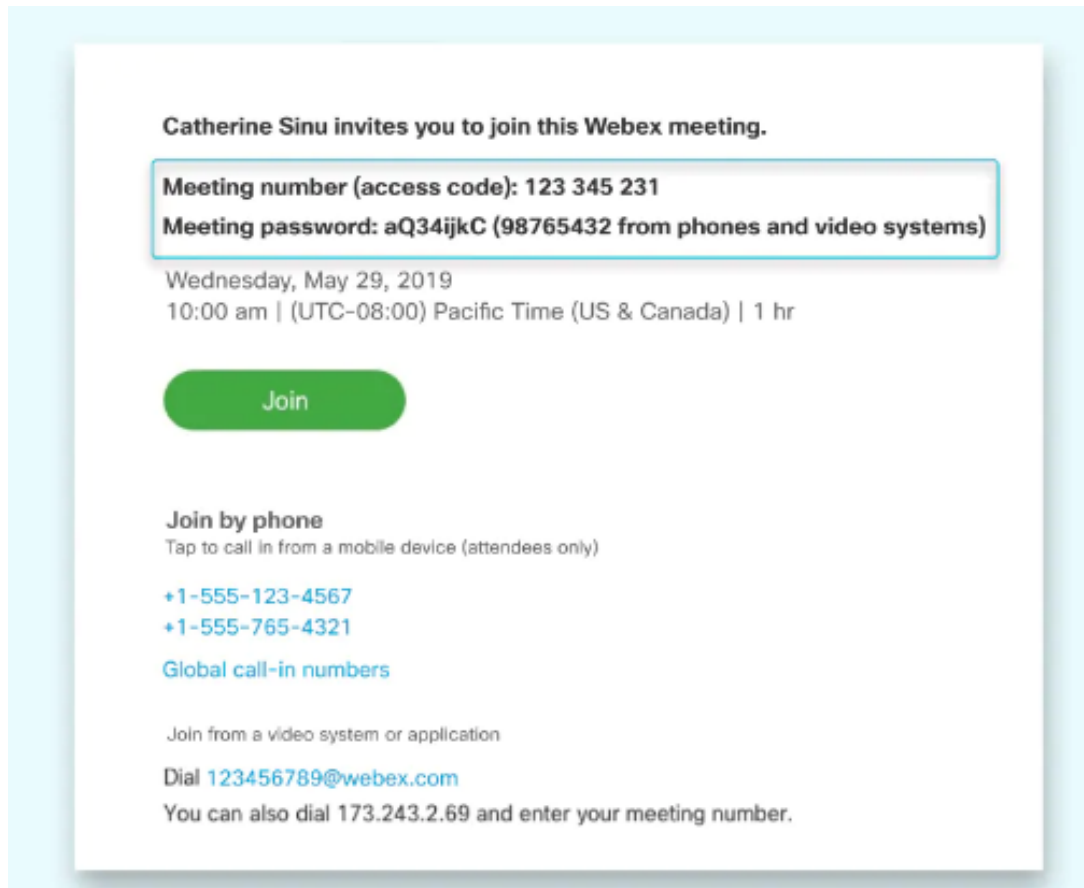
Catherine Sinu invites you to join this Webex meeting.

Meeting number (access code): 123 345 231

Meeting password: aQ34ijkC (98765432 from phones and video systems)

Wednesday, May 29, 2019
10:00 am | (UTC-08:00) Pacific Time (US & Canada) | 1 hr

Join

Join by phone
Tap to call in from a mobile device (attendees only)

+1-555-123-4567
+1-555-765-4321

Global call-in numbers

Join from a video system or application

Dial 123456789@webex.com
You can also dial 173.243.2.69 and enter your meeting number.